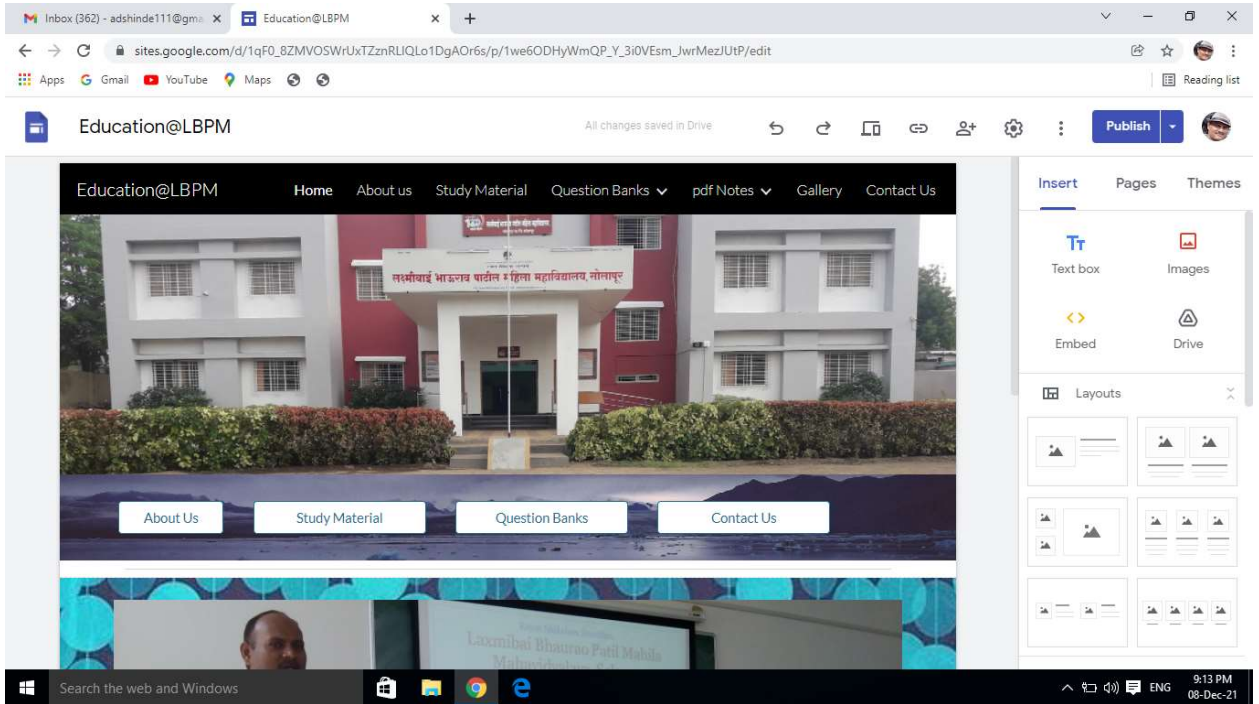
Inbox (362) - adshinde111@gma ×
Education@LBPM ×
+

sites.google.com/d/1qF0_8ZMVOSWrUxTZznRLIQLo1DgAOr6s/p/1we6ODHyWmQP_Y_3i0VEsm_JwrMezJUtP/edit

Apps Gmail YouTube Maps

Reading list

Education@LBPM

All changes saved in Drive

Publish

Education@LBPM Home About us Study Material Question Banks pdf Notes Gallery Contact Us

लक्ष्मीबाई भाऊराव पाटील महिला महाविद्यालय, सोलापूर

About Us Study Material Question Banks Contact Us

Laxmibai Bhaurao Patil Mahila Mahavidyalaya

Insert Pages Themes

Text box Images

Embed Drive

Layouts

Search the web and Windows

ENG 9:13 PM 08-Dec-21